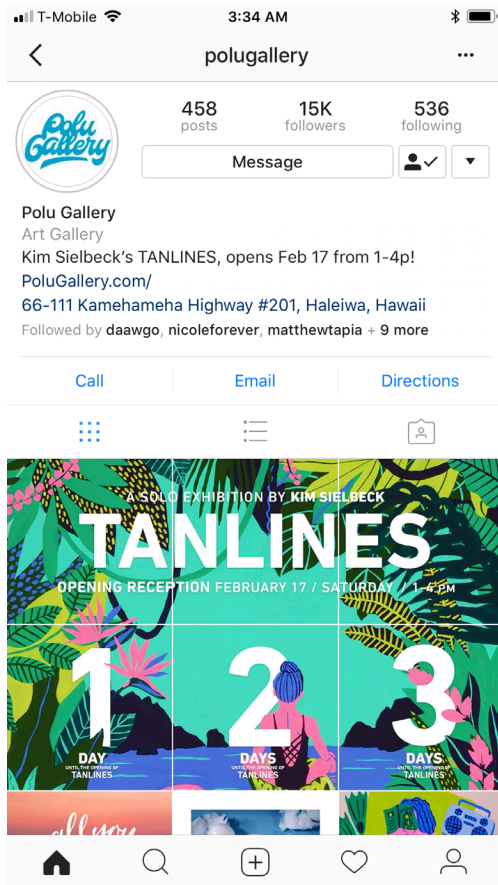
T-Mobile 3:34 AM

polugallery

Polu Gallery

458 posts
15K followers
536 following

Message

Polu Gallery
Art Gallery
Kim Sielbeck's TANLINES, opens Feb 17 from 1-4p!
PoluGallery.com/
66-111 Kamehameha Highway #201, Haleiwa, Hawaii
Followed by daawgo, nicoleforever, matthewtapia + 9 more

Call
Email
Directions

A SOLO EXHIBITION BY KIM SIELBECK
TANLINES
OPENING RECEPTION FEBRUARY 17 / SATURDAY / 1-4 PM

1
DAY
UNTIL THE OPENING OF
TANLINES

2
DAYS
UNTIL THE OPENING OF
TANLINES

3
DAYS
UNTIL THE OPENING OF
TANLINES